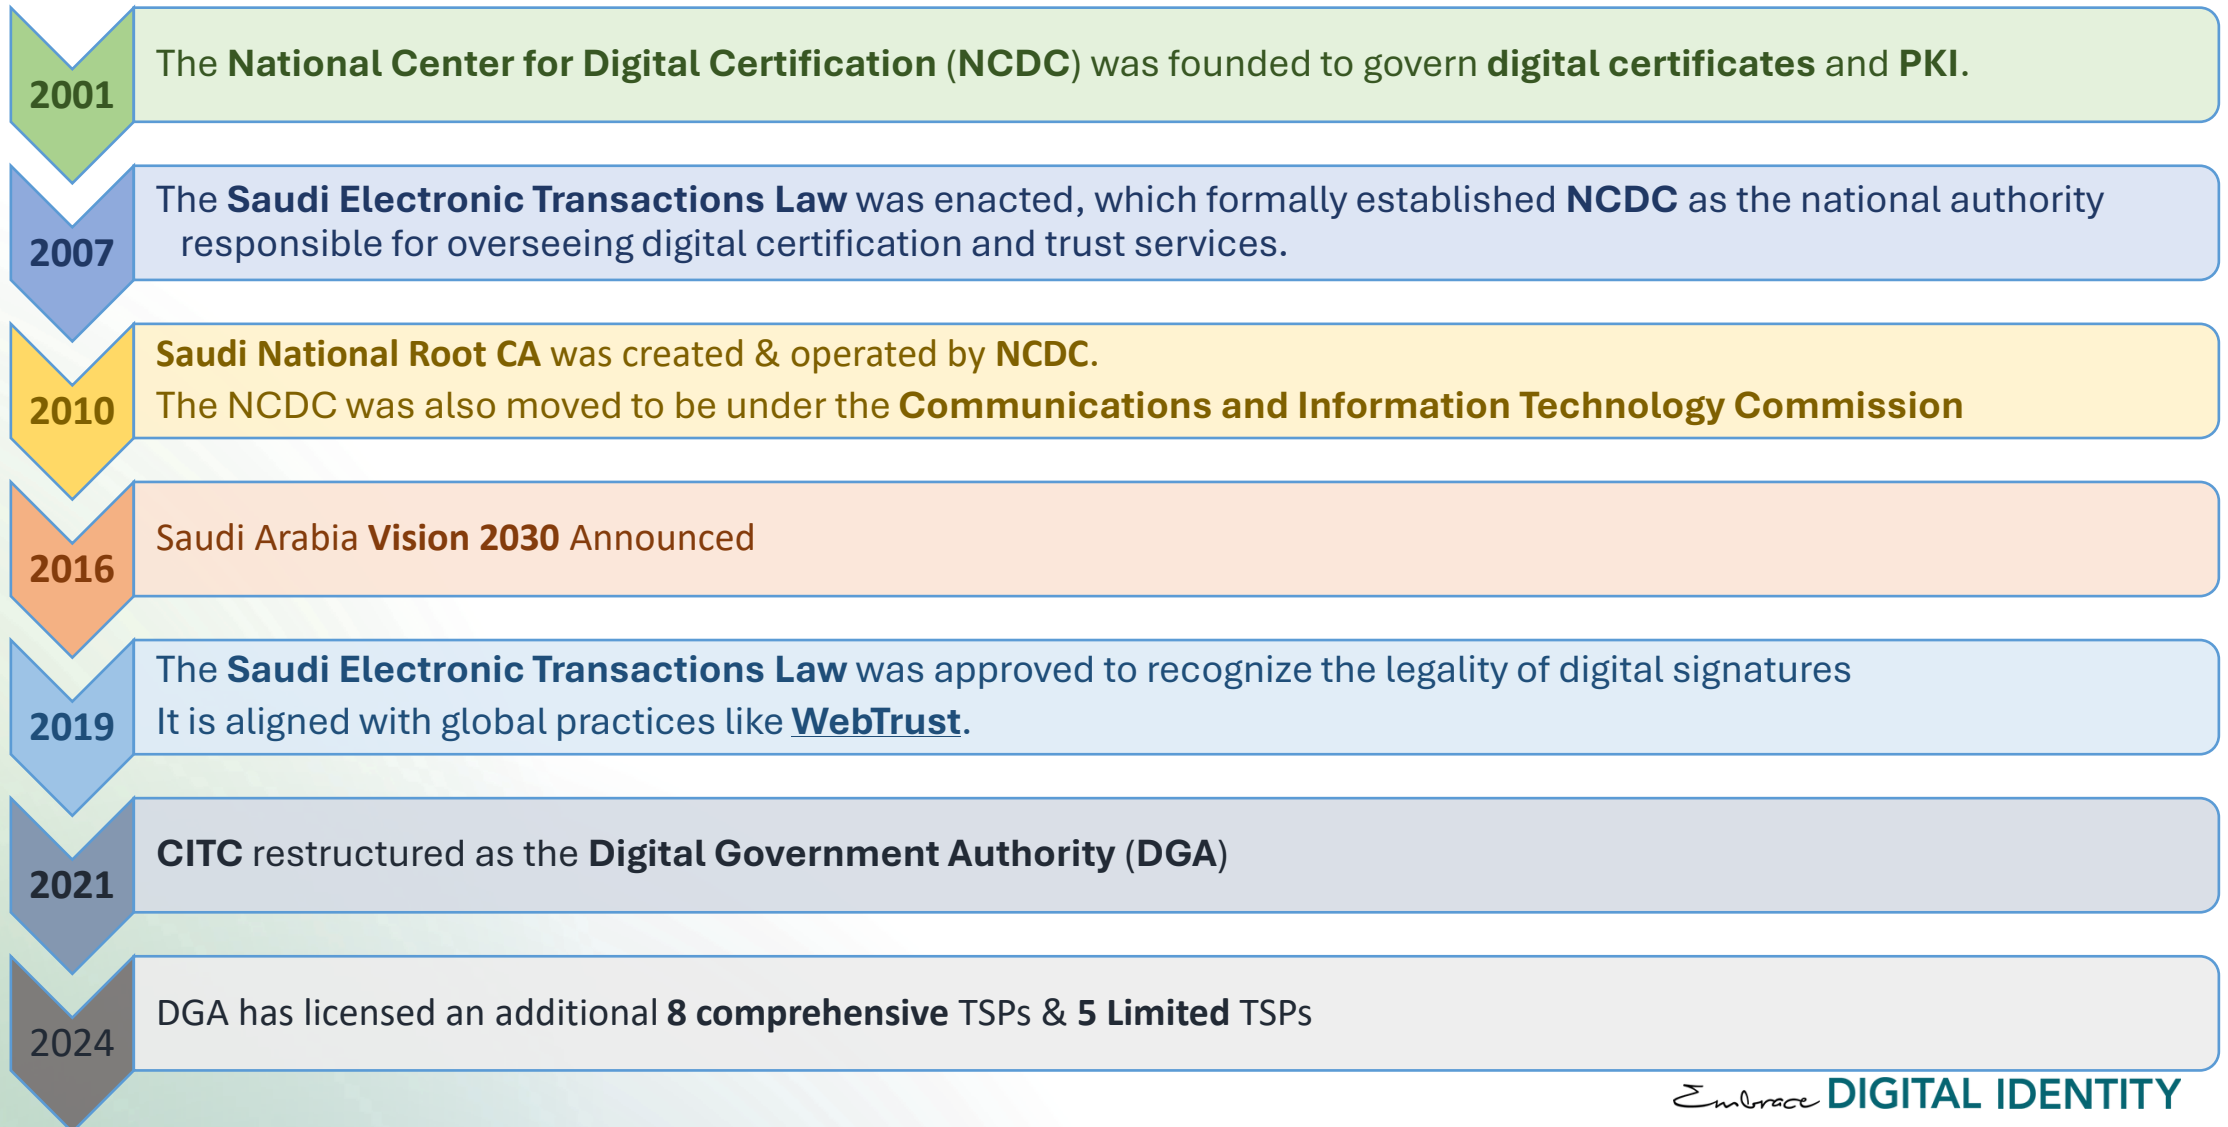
2001
The National Center for Digital Certification (NCDC) was founded to govern digital certificates and PKI.

2007
The Saudi Electronic Transactions Law was enacted, which formally established NCDC as the national authority responsible for overseeing digital certification and trust services.

2010
Saudi National Root CA was created & operated by NCDC.
The NCDC was also moved to be under the Communications and Information Technology Commission

2016
Saudi Arabia Vision 2030 Announced

2019
The Saudi Electronic Transactions Law was approved to recognize the legality of digital signatures
It is aligned with global practices like WebTrust.

2021
CITC restructured as the Digital Government Authority (DGA)

2024
DGA has licensed an additional 8 comprehensive TSPs & 5 Limited TSPs

Embrace DIGITAL IDENTITY